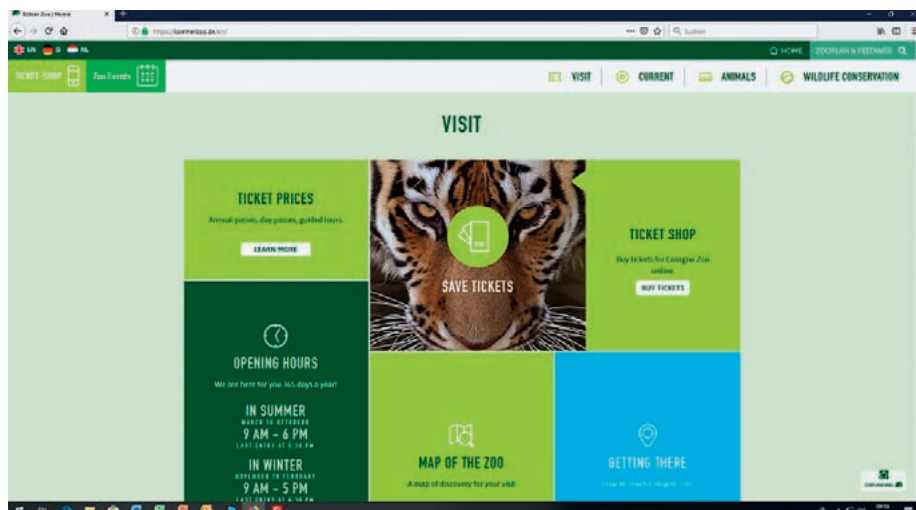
Kölner Zoo | Home

https://koelnerzoo.de/en/

Suchen

EN D NL

HOME ZOOPLAN & FEEDINGS

TICKET SHOP Zoo Events

VISIT CURRENT ANIMALS WILDLIFE CONSERVATION

VISIT

TICKET PRICES

Annual passes, day passes, guided tours

LEARN MORE

SAVE TICKETS

TICKET SHOP

Buy tickets for Cologne Zoo online

BUY TICKETS

OPENING HOURS

We are here for you 365 days a year!

IN SUMMER
MARCH TO OCTOBER
9 AM – 6 PM
LAST ENTRY AT 5.30 PM

IN WINTER
NOVEMBER TO FEBRUARY
9 AM – 5 PM
LAST ENTRY AT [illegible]

MAP OF THE ZOO

A map of discovery for your visit

GETTING THERE

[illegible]